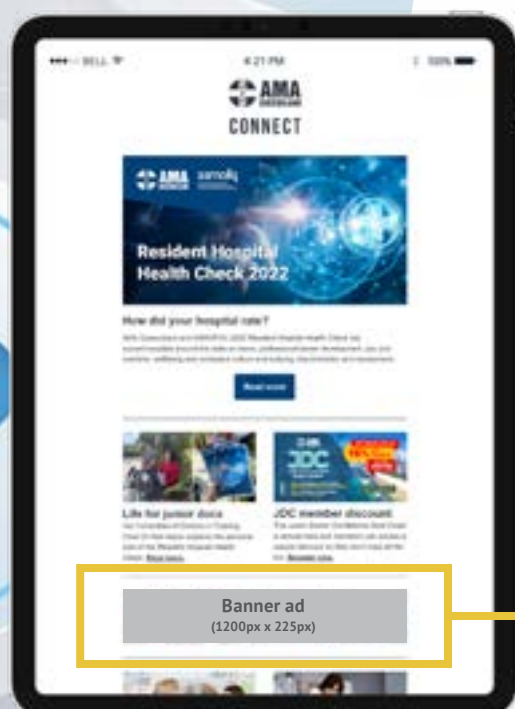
BELL
4:21 PM
100%

AMA QUEENSLAND
CONNECT

AMA QUEENSLAND samoliq

Resident Hospital Health Check 2022

How did your hospital rate?

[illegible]

Read more

Life for junior docs

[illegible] Read more

JDC member discount

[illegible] Register now

Banner ad
(1200px x 225px)